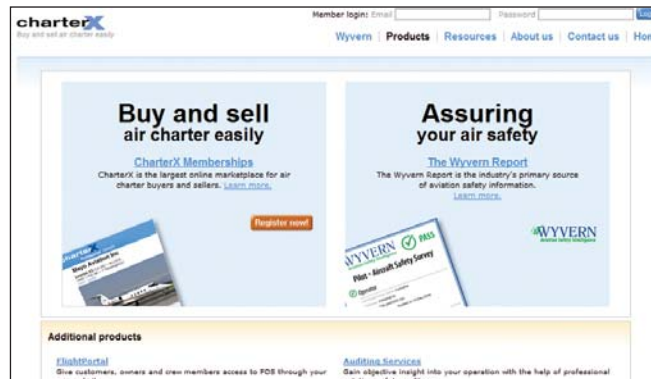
charterX
Buy and sell air charter easily

Member login: Email Password Log

Wyvern | Products | Resources | About us | Contact us | Hon

Buy and sell
air charter easily

CharterX Memberships
CharterX is the largest online marketplace for air charter buyers and sellers. Learn more.

Register now!

Assuring
your air safety

The Wyvern Report
The Wyvern Report is the industry's primary source of aviation safety information.
Learn more.

WYVERN

WYVERN PASS
Pilot - Aircraft Safety Survey

Additional products

FlightPortal
Give customers, owners and crew members access to FOS through your

Auditing Services
Gain objective insight into your operation with the help of professional